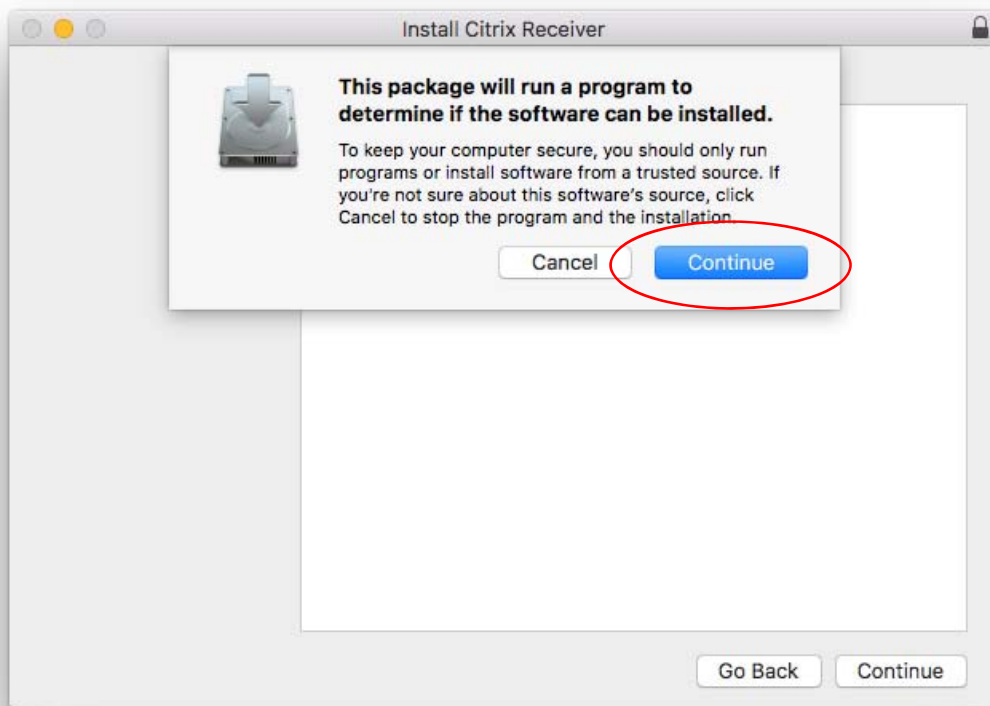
Install Citrix Receiver

This package will run a program to determine if the software can be installed.

To keep your computer secure, you should only run programs or install software from a trusted source. If you're not sure about this software's source, click Cancel to stop the program and the installation.

Cancel

Continue

Go Back

Continue